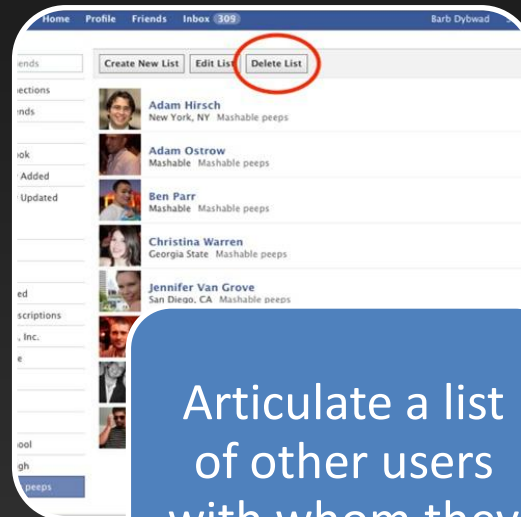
Home Profile Friends Inbox (309) Barb Dybwad

ends
ections
ends
ook
Added
Updated
ed
scriptions
, Inc.
e
ool
gh
peeps

Create New List Edit List Delete List

Adam Hirsch
New York, NY Mashable peeps

Adam Ostrow
Mashable Mashable peeps

Ben Parr
Mashable Mashable peeps

Christina Warren
Georgia State Mashable peeps

Jennifer Van Grove
San Diego, CA Mashable peeps

Articulate a list of other users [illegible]